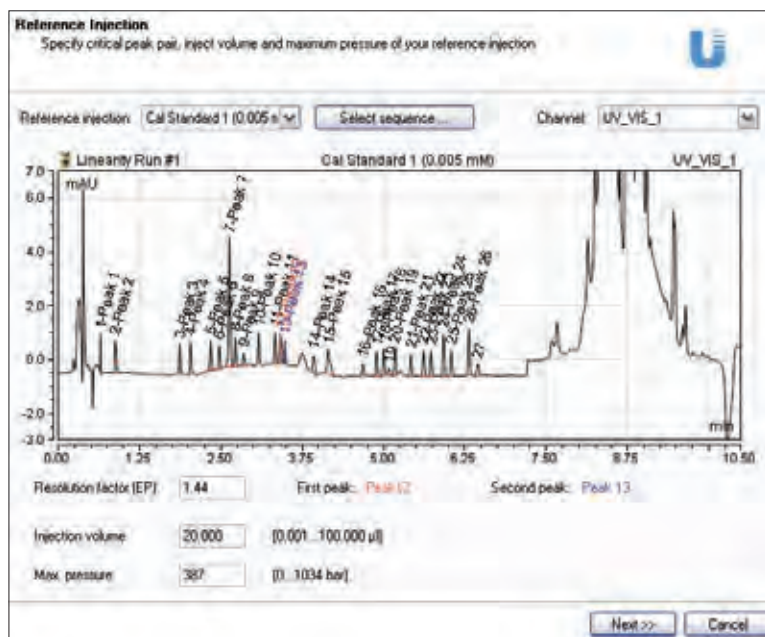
**Reference Injection**
Specify critical peak pair, inject volume and maximum pressure of your reference injection

Reference injection: Cal Standard 1 (0.005 m
Select sequence...
Channel: UV_VIS_1

Linearity Run #1
Cal Standard 1 (0.005 mM)
UV_VIS_1

mAU
7.0
6.0
4.0
2.0
0.0
-2.0
-3.0

1-Peak 1
2-Peak 2
3-Peak 3
4-Peak 4
5-Peak 5
6-Peak 6
7-Peak 7
8-Peak 8
9-Peak 9
10-Peak 10
11-Peak 11
12-Peak 12
13-Peak 13
14-Peak 14
15-Peak 15
16-Peak 16
17-Peak 17
18-Peak 18
19-Peak 19
20-Peak 20
21-Peak 21
22-Peak 22
23-Peak 23
24-Peak 24
25-Peak 25
26
27

min
0.00 1.25 2.50 3.75 5.00 6.25 7.50 8.75 10.50

Resolution factor (EP): 1.44
First peak: Peak 12
Second peak: Peak 13

Injection volume: 20.000 [0.001...100.000 µl]

Max. pressure: 387 [0...1034 bar]

Next >>
Cancel